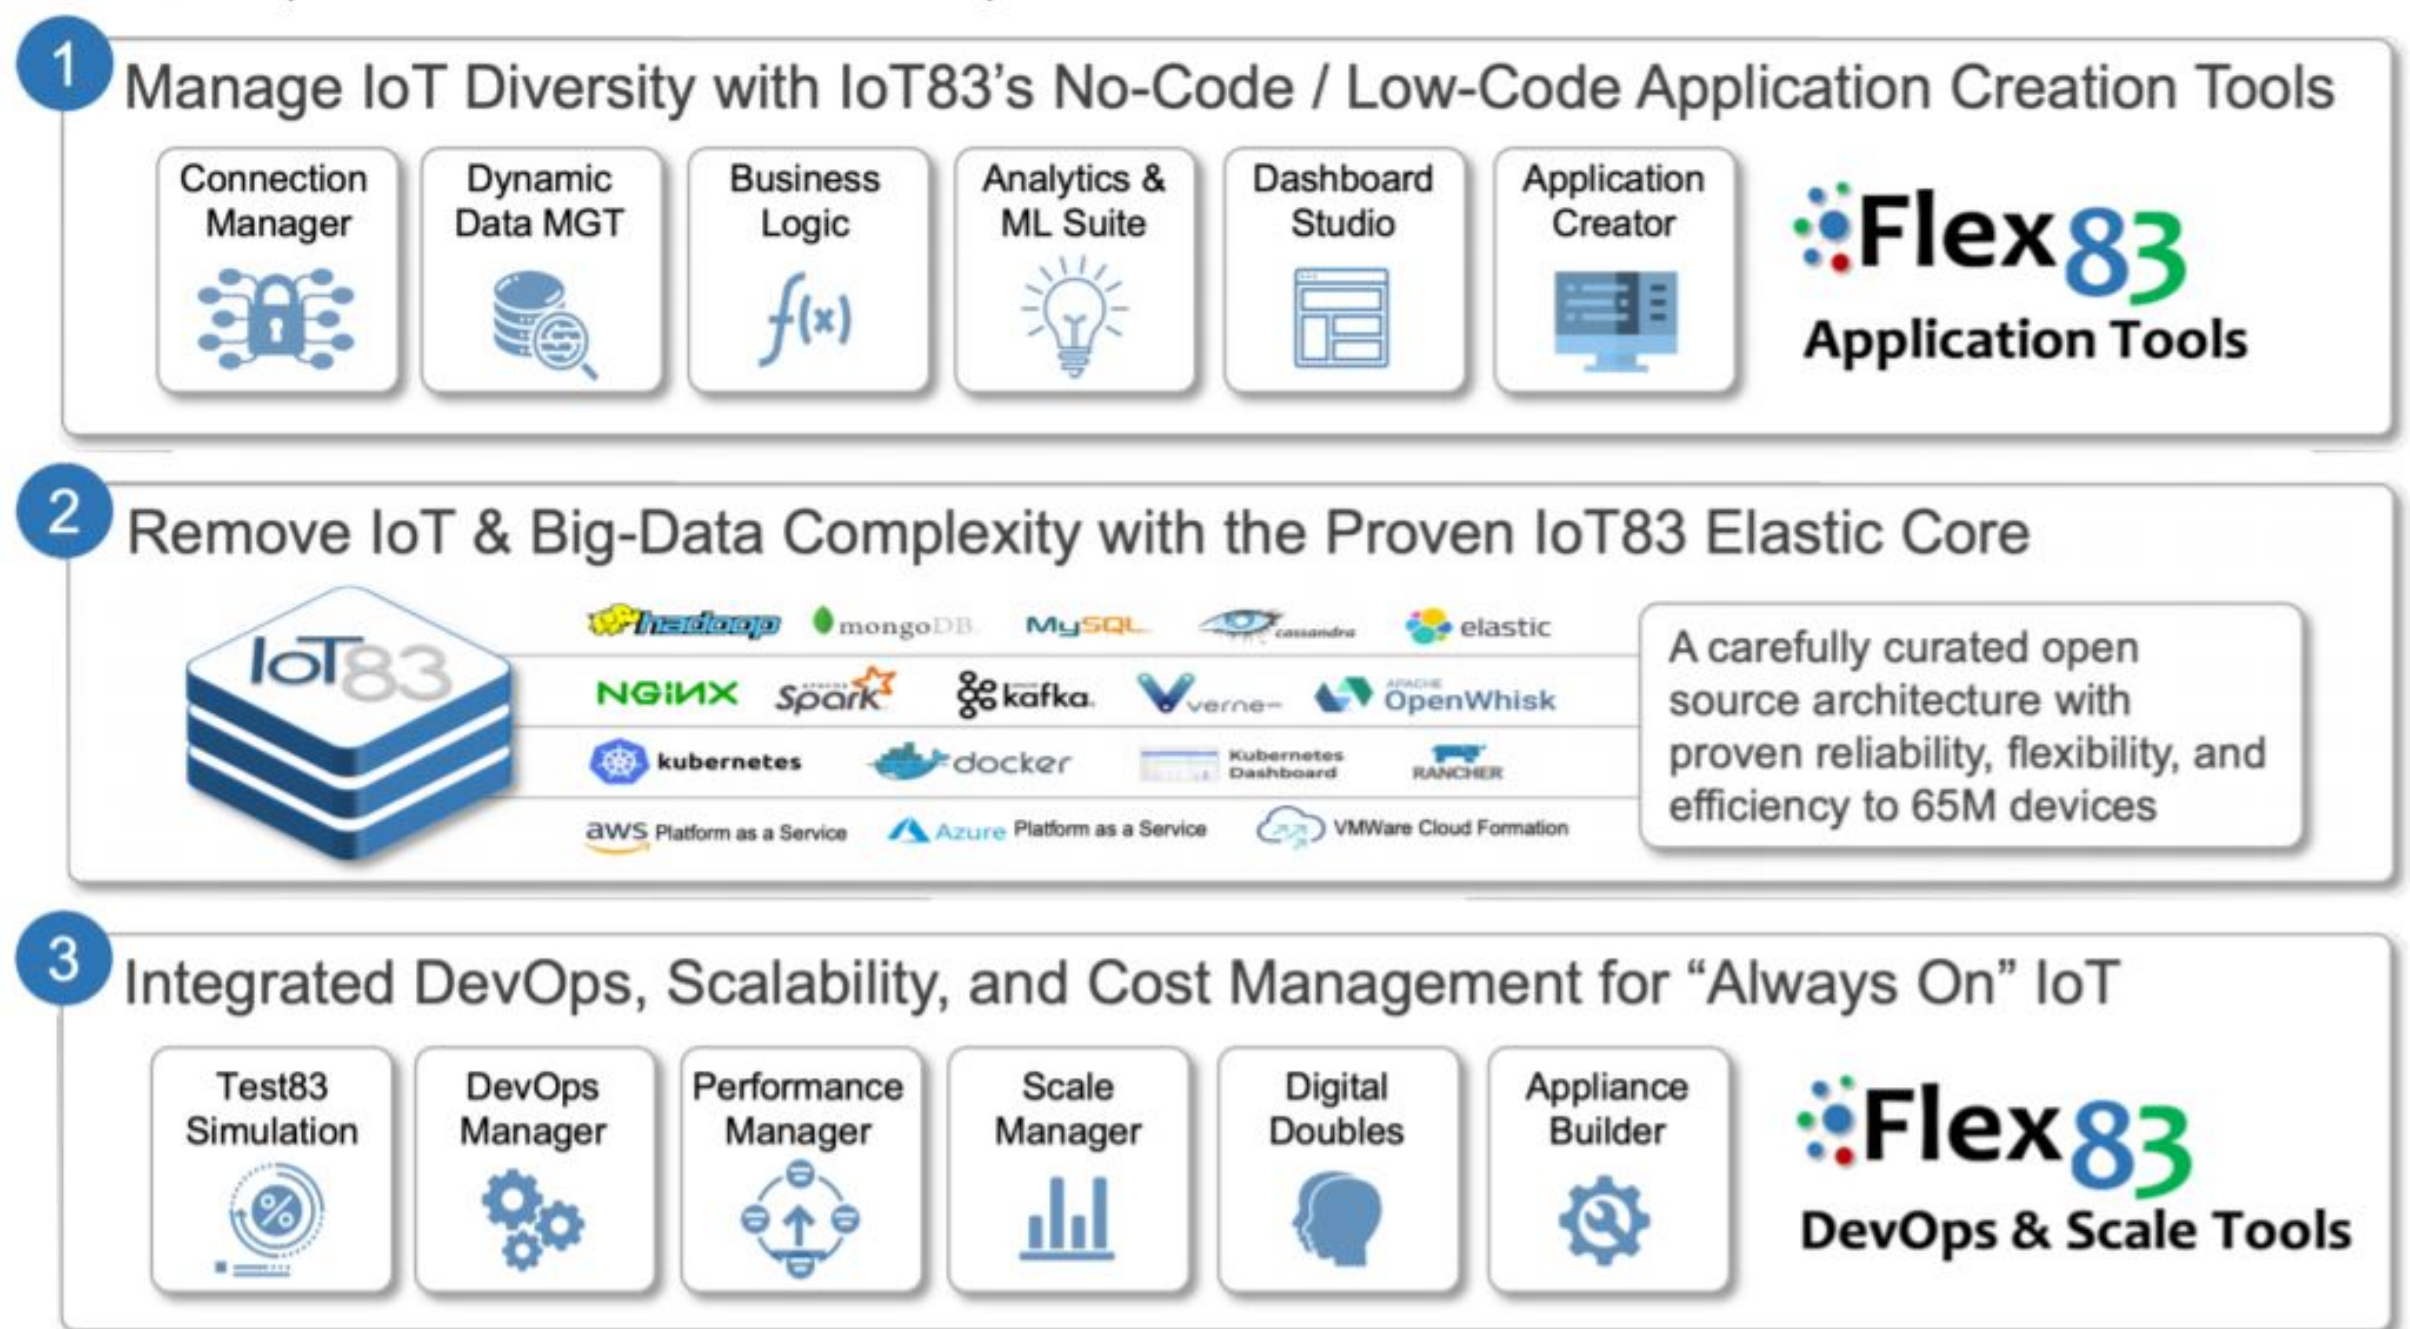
1 Manage IoT Diversity with IoT83's No-Code / Low-Code Application Creation Tools

Connection Manager

Dynamic Data MGT

Business Logic

$f(x)$

Analytics & ML Suite

Dashboard Studio

Application Creator

Flex83

Application Tools

2 Remove IoT & Big-Data Complexity with the Proven IoT83 Elastic Core

IoT83

hadoop mongoDB MySQL cassandra elastic

NGINX Spark kafka verne APACHE OpenWhisk

kubernetes docker Kubernetes Dashboard RANCHER

aws Platform as a Service Azure Platform as a Service VMWare Cloud Formation

A carefully curated open source architecture with proven reliability, flexibility, and efficiency to 65M devices

3 Integrated DevOps, Scalability, and Cost Management for "Always On" IoT

Test83 Simulation

%

DevOps Manager

Performance Manager

Scale Manager

Digital Doubles

Appliance Builder

Flex83

DevOps & Scale Tools